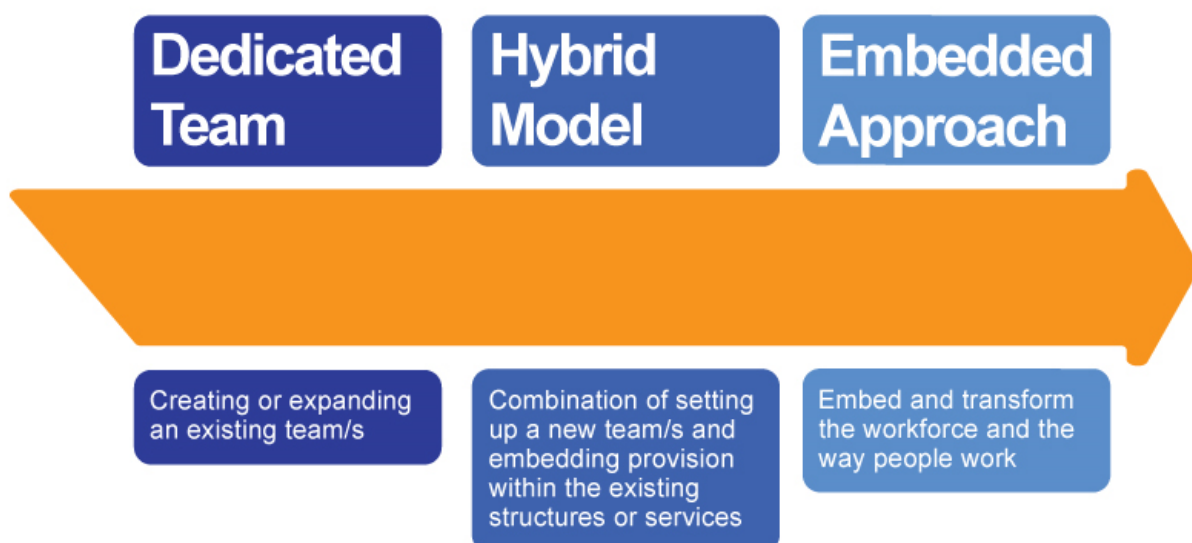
Dedicated Team

Hybrid Model

Embedded Approach

Creating or expanding an existing team/s

Combination of setting up a new team/s and embedding provision within the existing structures or services

Embed and transform the workforce and the way people work